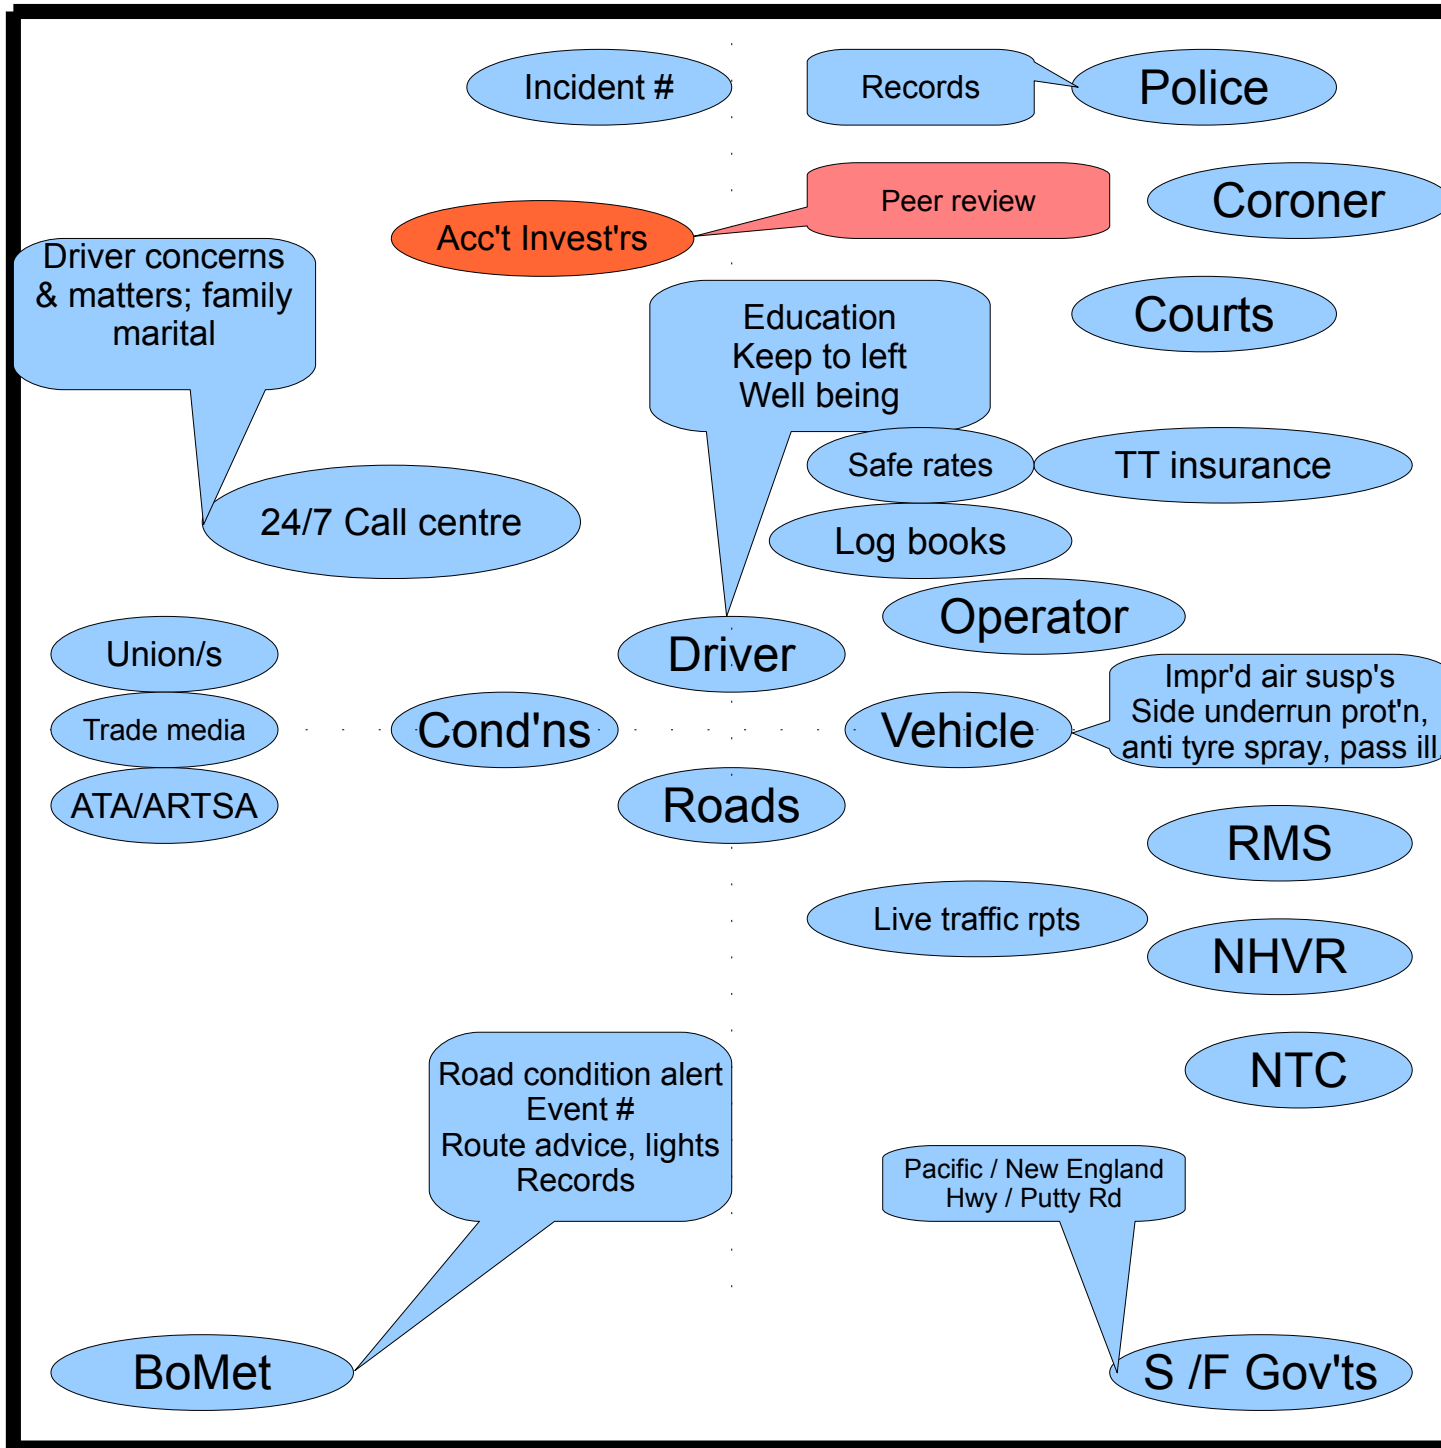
Incident #

Records

Police

Peer review

Coroner

Acc't Invest'rs

Driver concerns & matters; family marital

Education
Keep to left
Well being

Courts

Safe rates

TT insurance

24/7 Call centre

Log books

Operator

Union/s

Driver

Impr'd air susp's
Side underrun prot'n,
anti tyre spray, pass ill

Trade media

Cond'ns

Vehicle

ATA/ARTSA

Roads

RMS

Live traffic rpts

NHVR

NTC

Road condition alert
Event #
Route advice, lights
Records

Pacific / New England
Hwy / Putty Rd

BoMet

S /F Gov'ts